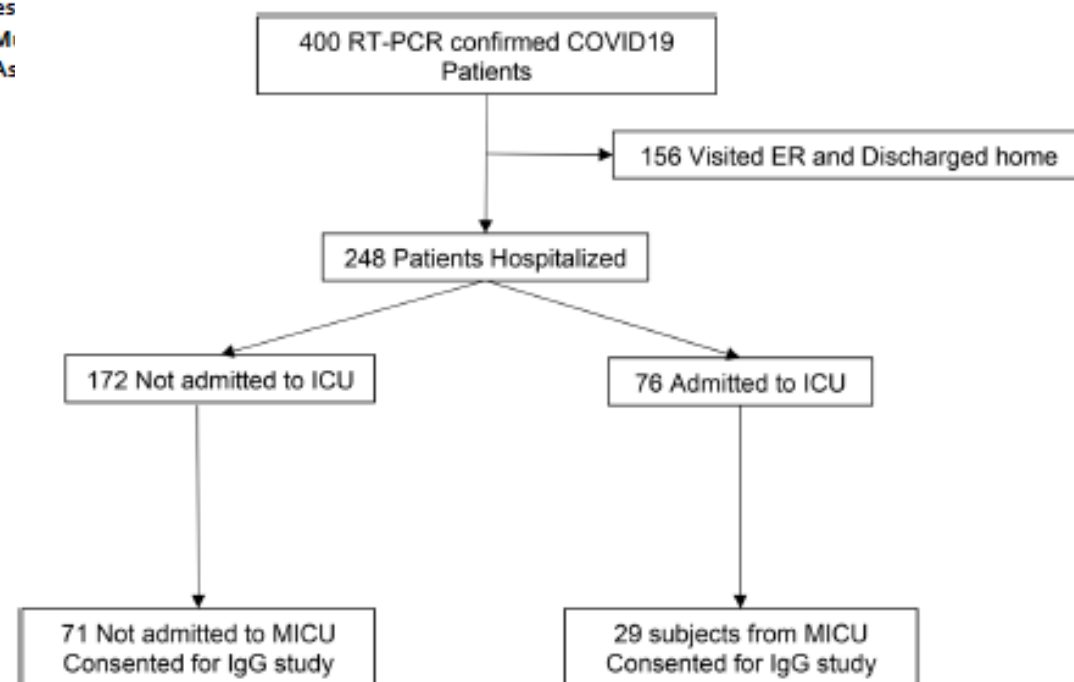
es
M
As

400 RT-PCR confirmed COVID19 Patients

156 Visited ER and Discharged home

248 Patients Hospitalized

172 Not admitted to ICU

76 Admitted to ICU

71 Not admitted to MICU Consented for IgG study

29 subjects from MICU Consented for IgG study